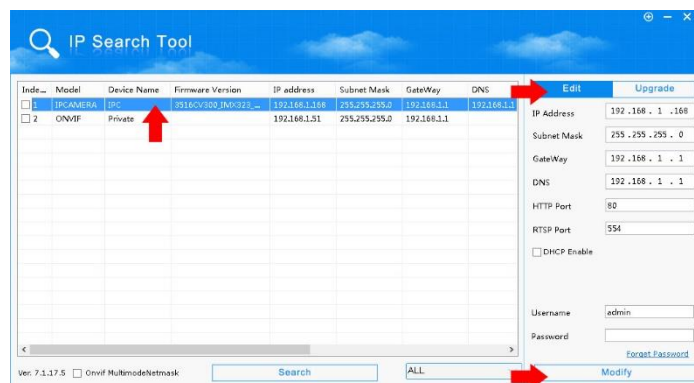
IP Search Tool

| Inde... | Model | Device Name | Firmware Version | IP address | Subnet Mask | GateWay | DNS |
|---|---|---|---|---|---|---|---|
| 1 | IPCAMERA | IPC | 3516CV300_IMX323_... | 192.168.1.168 | 255.255.255.0 | 192.168.1.1 | 192.168.1.1 |
| 2 | ONVIF | Private | | 192.168.1.51 | 255.255.255.0 | 192.168.1.1 | |

Edit
Upgrade

IP Address 192 . 168 . 1 . 168
Subnet Mask 255 . 255 . 255 . 0
GateWay 192 . 168 . 1 . 1
DNS 192 . 168 . 1 . 1
HTTP Port 80
RTSP Port 554
DHCP Enable

Username admin
Password
Forget Password

Ver. 7.1.17.5 Onvif MultimodeNetmask
Search
ALL
Modify